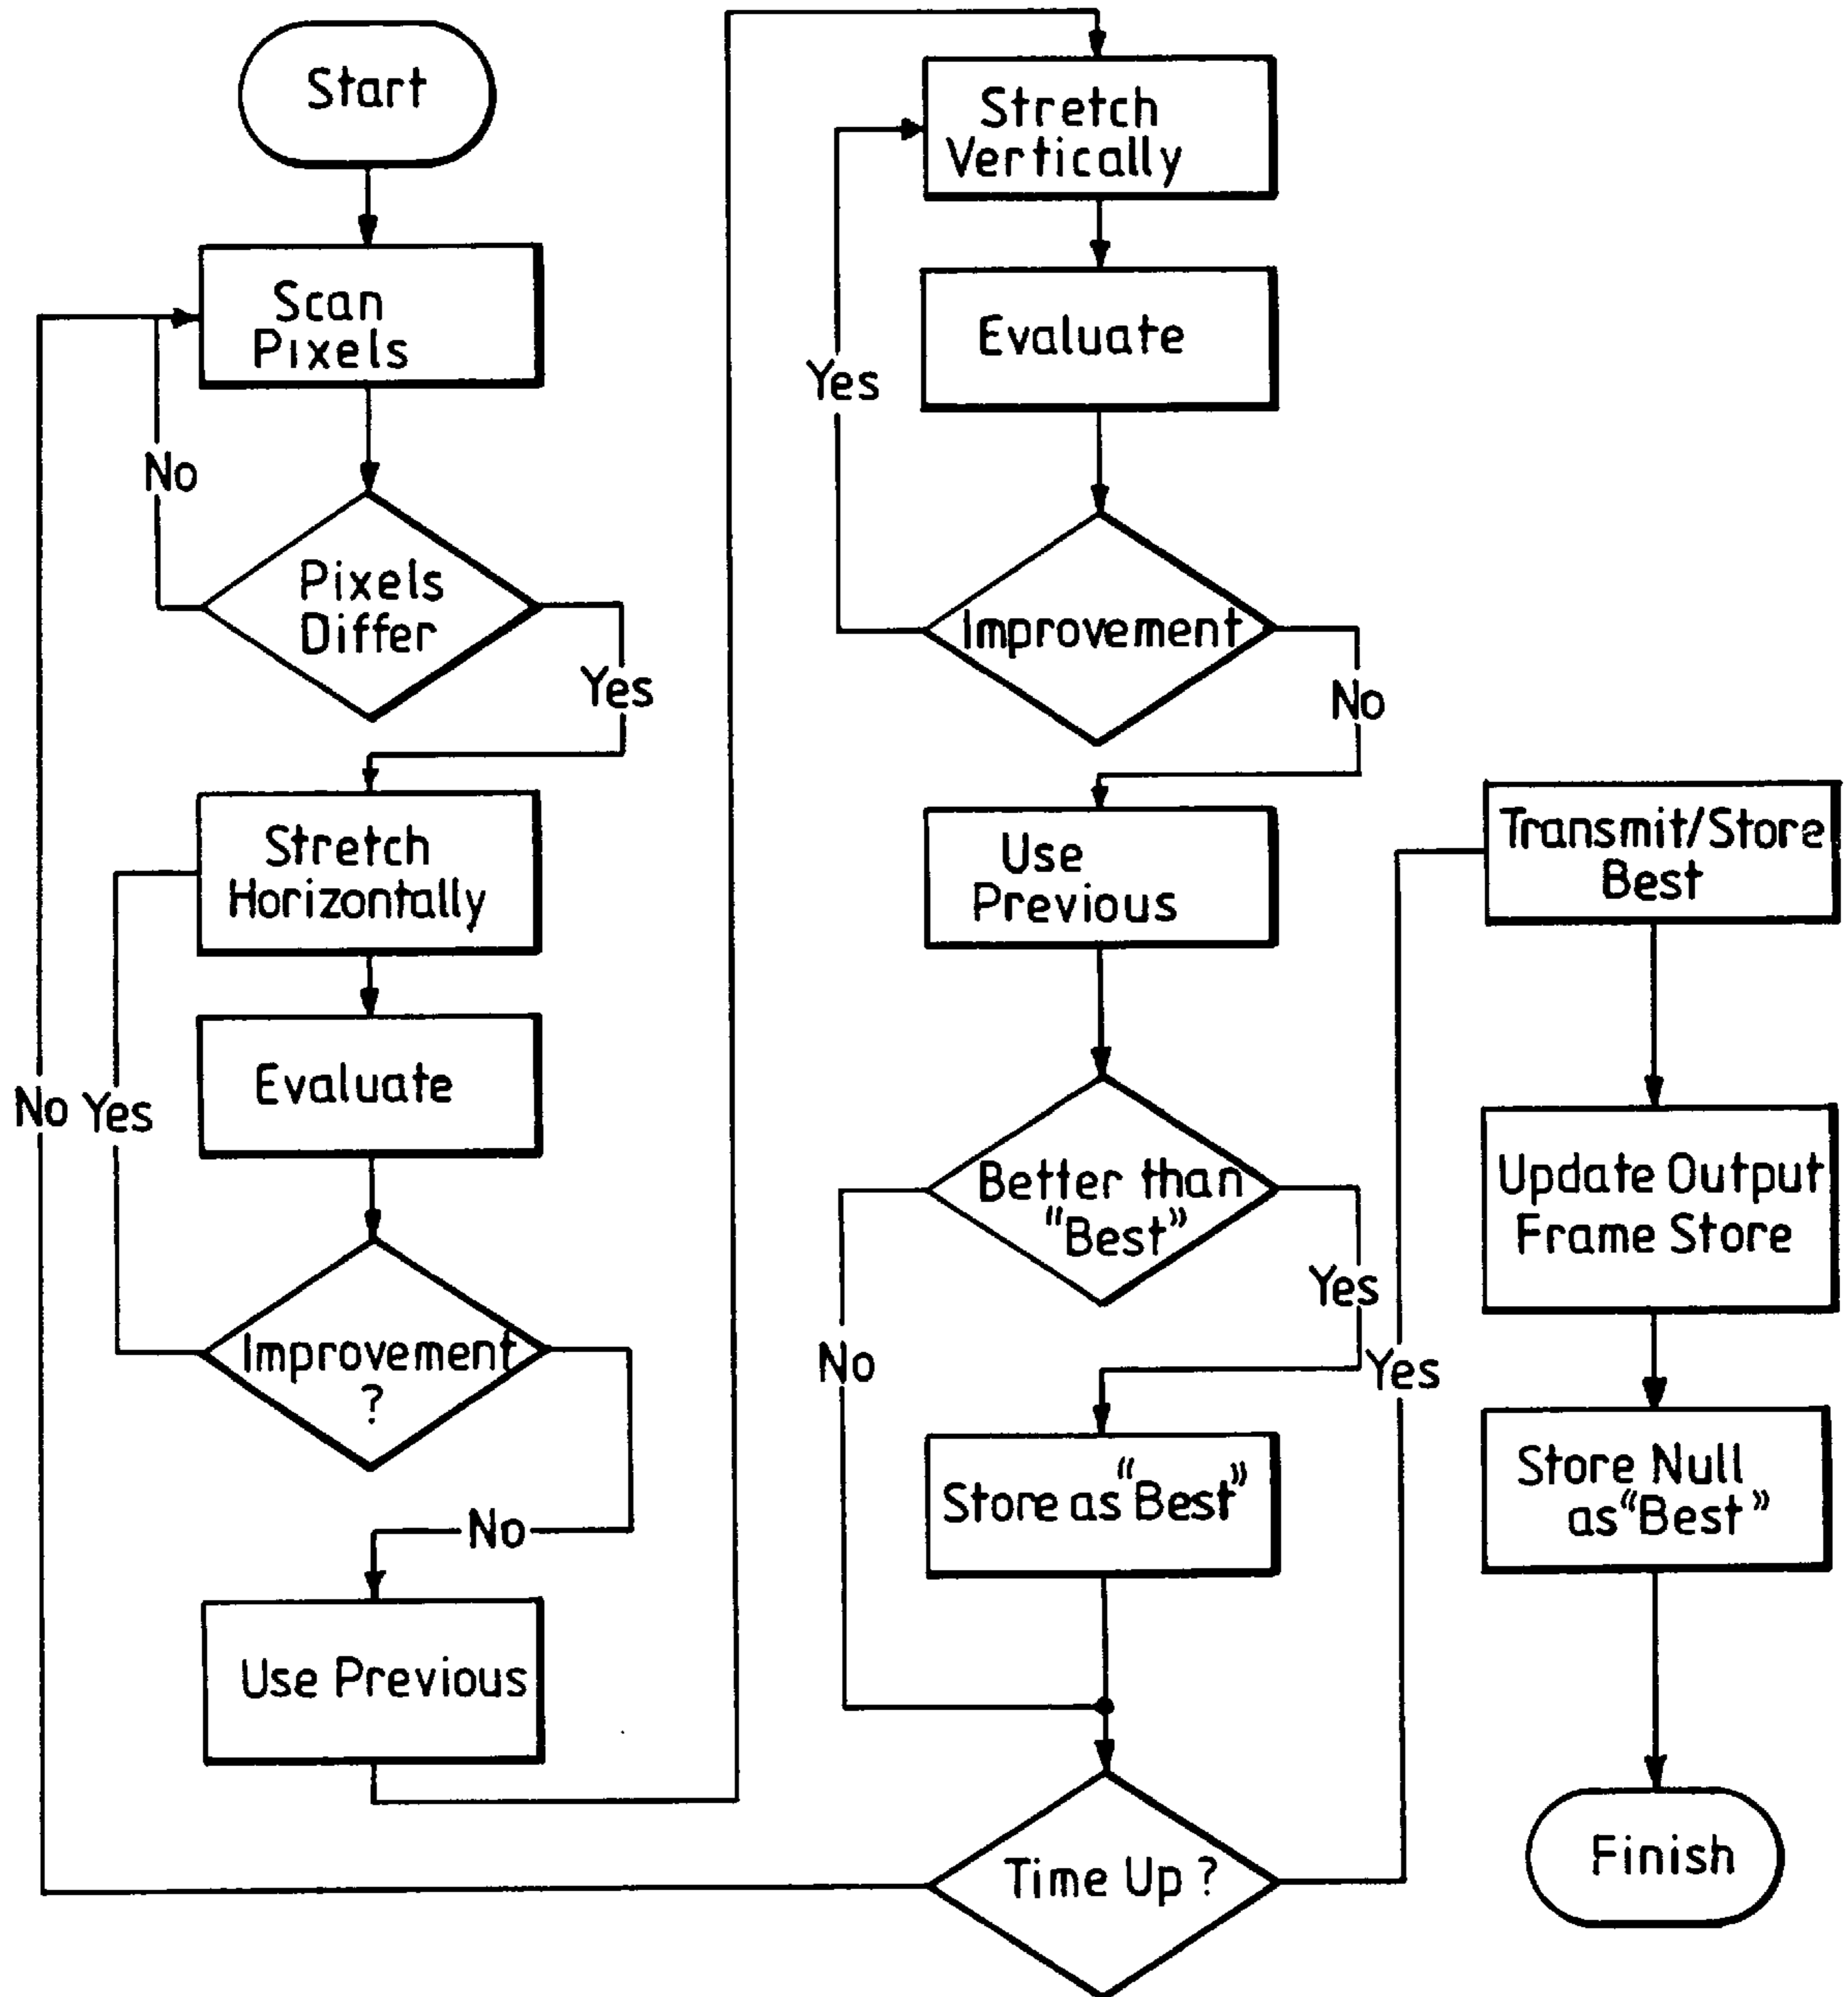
Start

Scan Pixels

No

Pixels Differ

Yes

Stretch Horizontally

Evaluate

No Yes

Improvement ?

No

Use Previous

Stretch Vertically

Evaluate

Yes

Improvement

No

Use Previous

Better than "Best"

No

Yes

Store as "Best"

Yes

Time Up ?

Transmit/Store Best

Update Output Frame Store

Store Null as "Best"

Finish